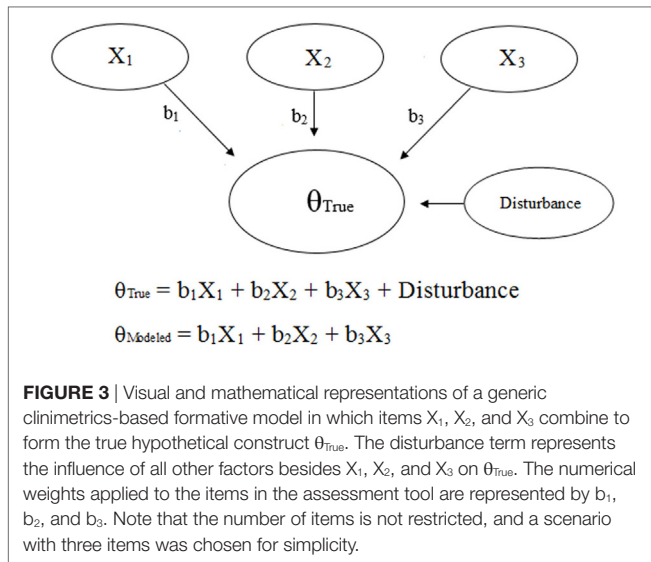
$X_1$

$X_2$

$X_3$

$b_1$

$b_2$

$b_3$

$\theta_{True}$

Disturbance

$\theta_{True} = b_1X_1 + b_2X_2 + b_3X_3 + \text{Disturbance}$

$\theta_{Modeled} = b_1X_1 + b_2X_2 + b_3X_3$

**FIGURE 3** | Visual and mathematical representations of a generic clinimetrics-based formative model in which items $X_1$, $X_2$, and $X_3$ combine to form the true hypothetical construct $\theta_{True}$. The disturbance term represents the influence of all other factors besides $X_1$, $X_2$, and $X_3$ on $\theta_{True}$. The numerical weights applied to the items in the assessment tool are represented by $b_1$, $b_2$, and $b_3$. Note that the number of items is not restricted, and a scenario with three items was chosen for simplicity.